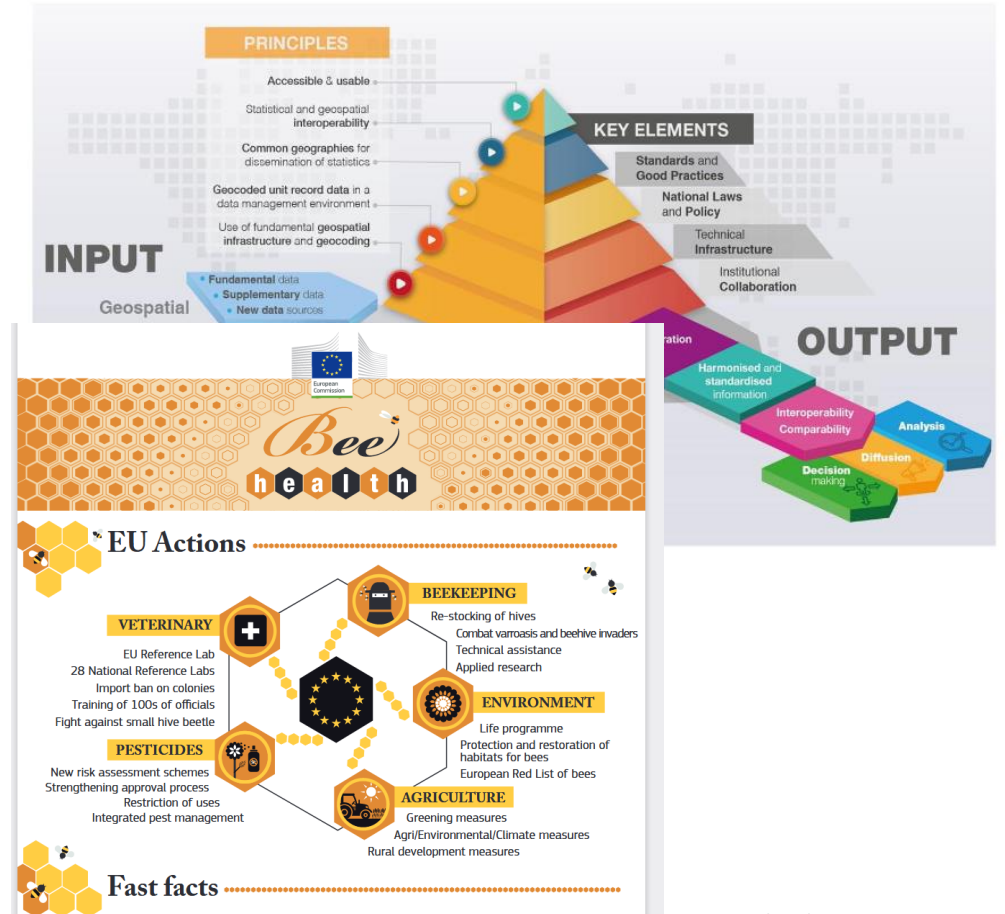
PRINCIPLES

Accessible & usable

Statistical and geospatial interoperability

Common geographies for dissemination of statistics

Geocoded unit record data in a data management environment

Use of fundamental geospatial infrastructure and geocoding

INPUT

Fundamental data
Supplementary data
New data sources

Geospatial

KEY ELEMENTS

Standards and Good Practices

National Laws and Policy

Technical Infrastructure

Institutional Collaboration

OUTPUT

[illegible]ration

Harmonised and standardised information

Interoperability Comparability

Analysis

Diffusion

Decision making

European Commission

Bee health

EU Actions

VETERINARY
EU Reference Lab
28 National Reference Labs
Import ban on colonies
Training of 100s of officials
Fight against small hive beetle

BEEKEEPING
Re-stocking of hives
Combat varroasis and beehive invaders
Technical assistance
Applied research

ENVIRONMENT
Life programme
Protection and restoration of habitats for bees
European Red List of bees

PESTICIDES
New risk assessment schemes
Strengthening approval process
Restriction of uses
Integrated pest management

AGRICULTURE
Greening measures
Agri/Environmental/Climate measures
Rural development measures

Fast facts